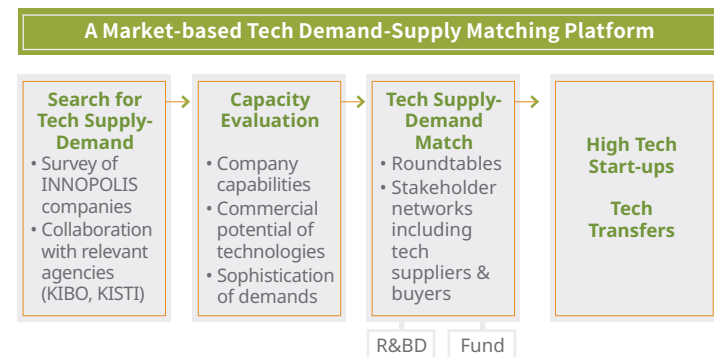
A Market-based Tech Demand-Supply Matching Platform

Search for Tech Supply-Demand
• Survey of INNOPOLIS companies
• Collaboration with relevant agencies (KIBO, KISTI)

Capacity Evaluation
• Company capabilities
• Commercial potential of technologies
• Sophistication of demands

Tech Supply-Demand Match
• Roundtables
• Stakeholder networks including tech suppliers & buyers

High Tech Start-ups

Tech Transfers

R&BD

Fund